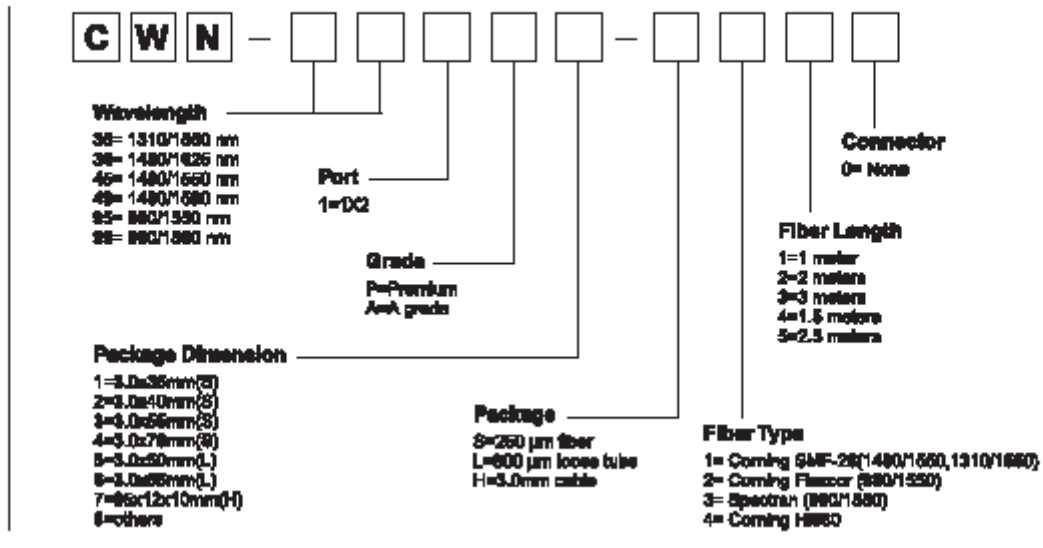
C W N –

Wavelength
35= 1310/1550 nm
36= 1480/1625 nm
45= 1480/1550 nm
49= 1480/1590 nm
95= 980/1550 nm
99= 980/1590 nm

Port
1=1X2

Grade
P=Premium
A=A grade

Package Dimension
1=3.0x35mm(S)
2=3.0x40mm(S)
3=3.0x55mm(S)
4=3.0x70mm(S)
5=3.0x50mm(L)
6=3.0x55mm(L)
7=65x12x10mm(H)
8=others

Package
S=250 µm fiber
L=900 µm loose tube
H=3.0mm cable

Connector
0= None

Fiber Length
1=1 meter
2=2 meters
3=3 meters
4=1.5 meters
5=2.5 meters

Fiber Type
1= Corning SMF-28(1480/1550,1310/1550)
2= Corning Flexcor (980/1550)
3= Spectran (980/1550)
4= Corning HI980